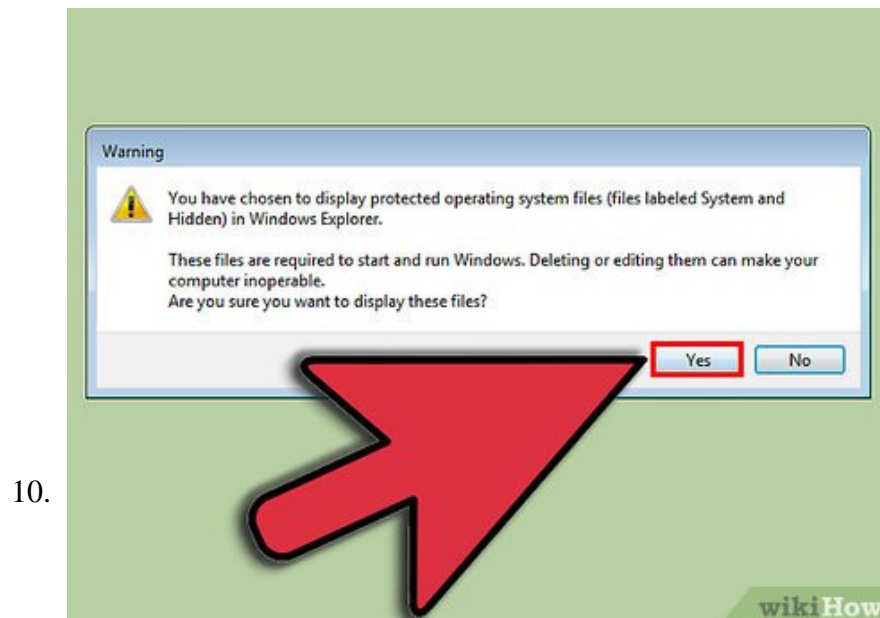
10.

Warning

You have chosen to display protected operating system files (files labeled System and Hidden) in Windows Explorer.

These files are required to start and run Windows. Deleting or editing them can make your computer inoperable.
Are you sure you want to display these files?

Yes

No

wikiHow